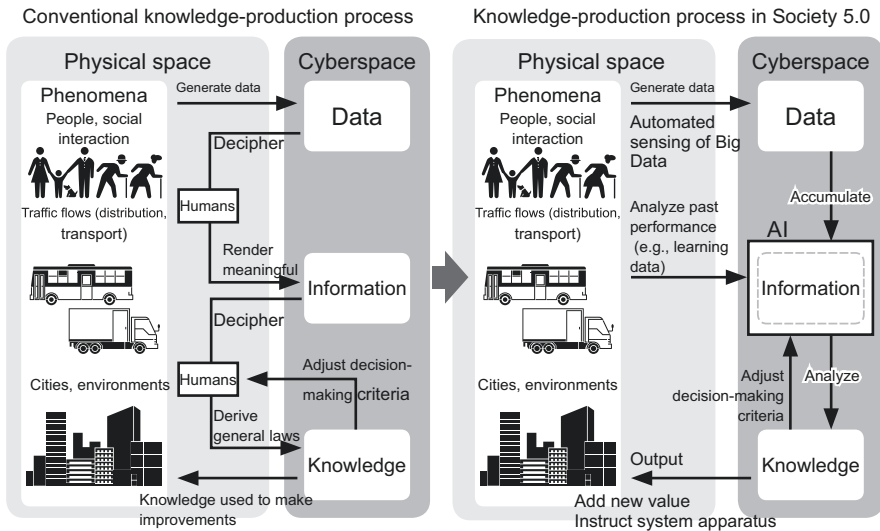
Conventional knowledge-production process

Physical space

Cyberspace

Phenomena

People, social interaction

Traffic flows (distribution, transport)

Cities, environments

Generate data

Data

Decipher

Humans

Render meaningful

Information

Decipher

Adjust decision-making criteria

Humans

Derive general laws

Knowledge

Knowledge used to make improvements

Knowledge-production process in Society 5.0

Physical space

Cyberspace

Phenomena

People, social interaction

Traffic flows (distribution, transport)

Cities, environments

Generate data

Automated sensing of Big Data

Data

Accumulate

Analyze past performance (e.g., learning data)

AI

Information

Adjust decision-making criteria

Analyze

Output

Knowledge

Add new value

Instruct system apparatus